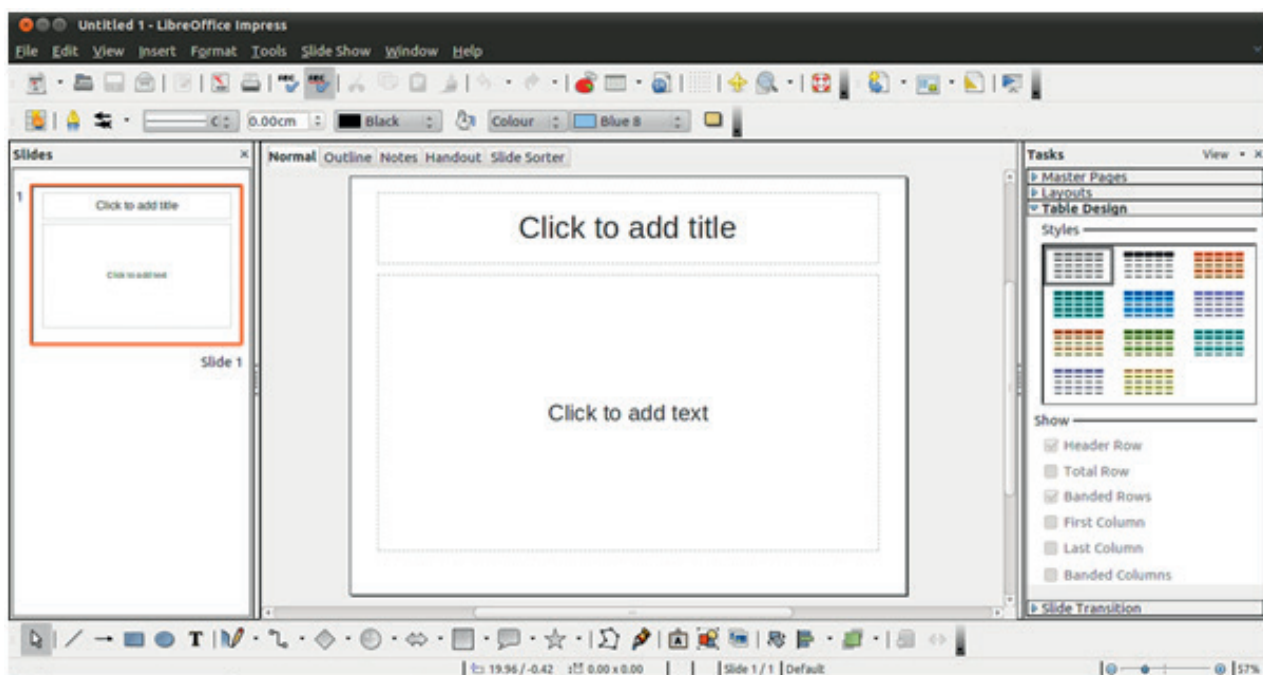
Untitled 1 - LibreOffice Impress

File Edit View Insert Format Tools Slide Show Window Help

0.00cm Black Colour Blue 8

Slides

1

Click to add title

Click to add text

Slide 1

Normal Outline Notes Handout Slide Sorter

Click to add title

Click to add text

Tasks View

Master Pages
Layouts
Table Design

Styles

Show

Header Row
Total Row
Banded Rows
First Column
Last Column
Banded Columns

Slide Transition

19.96 / -0.42 0.00 x 0.00 Slide 1 / 1 Default 57%